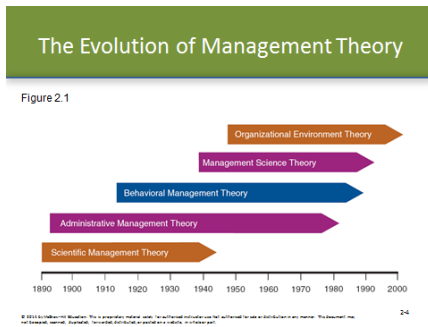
The Evolution of Management Theory

Figure 2.1

Organizational Environment Theory

Management Science Theory

Behavioral Management Theory

Administrative Management Theory

Scientific Management Theory

1890 1900 1910 1920 1930 1940 1950 1960 1970 1980 1990 2000

© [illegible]

2-4